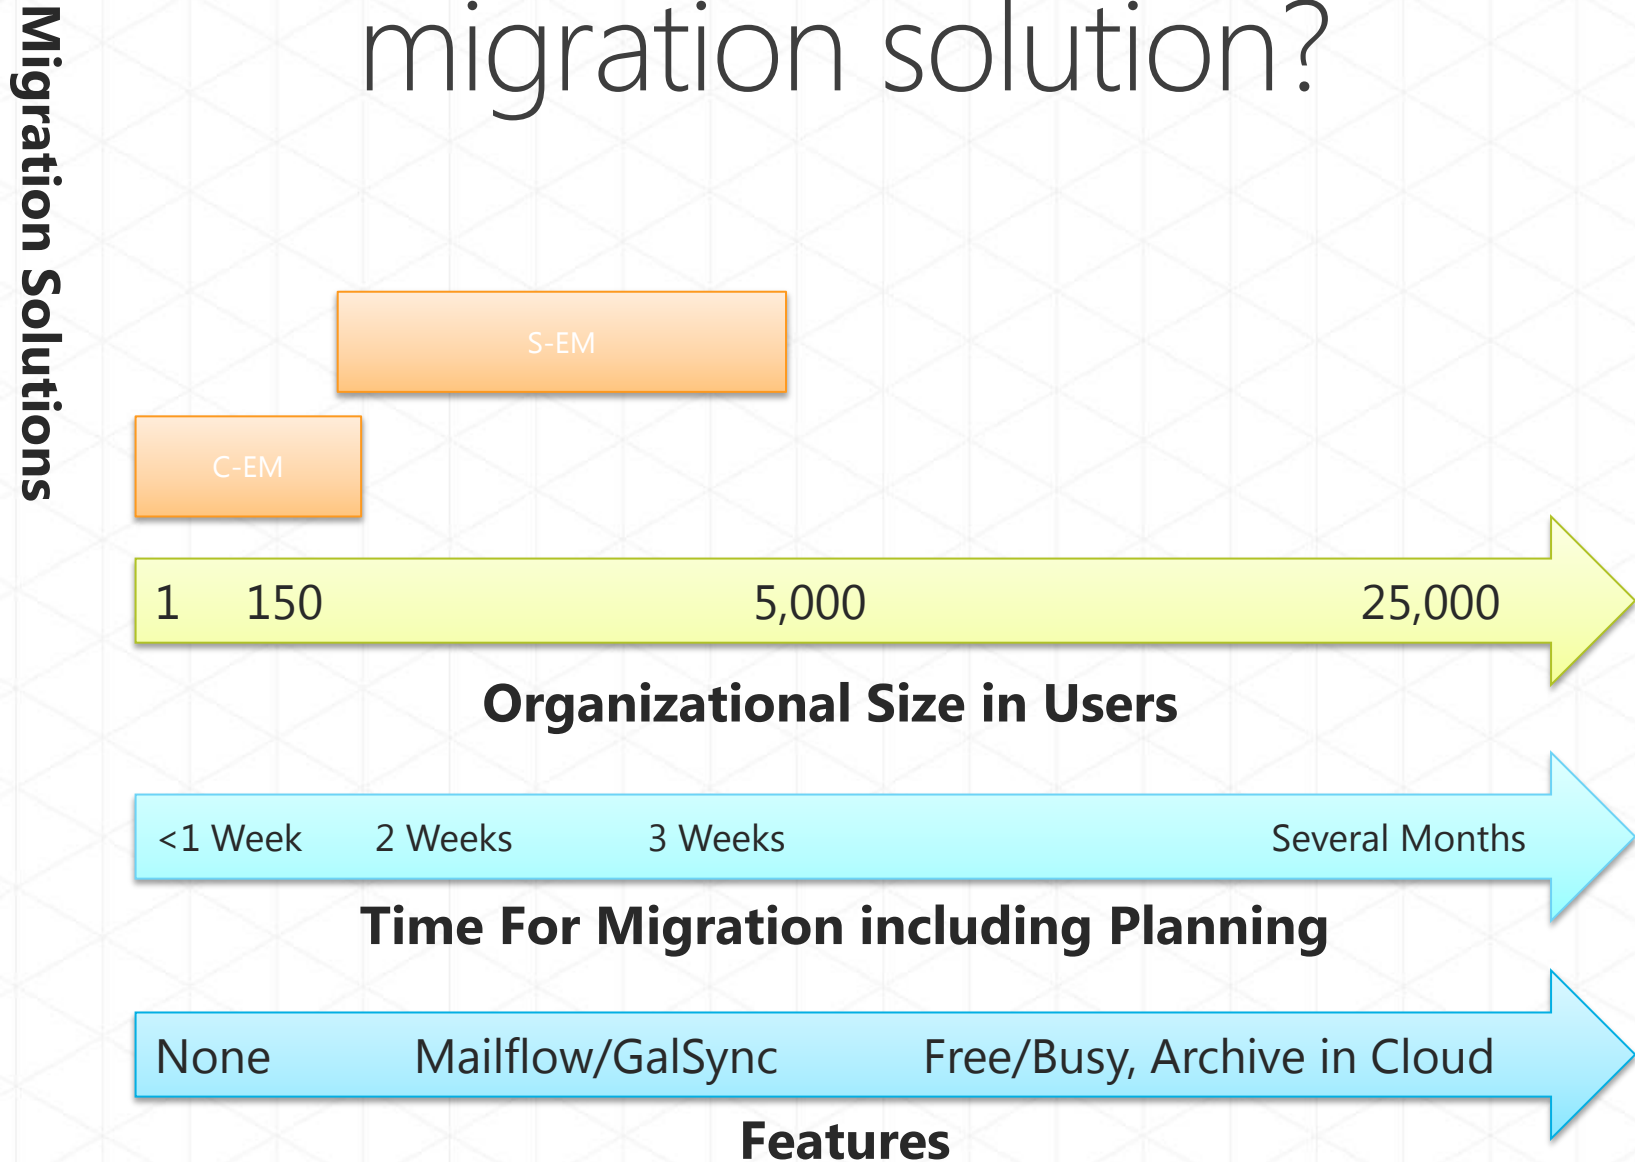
migration solution?

Migration Solutions

S-EM

C-EM

1 150 5,000 25,000

Organizational Size in Users

<1 Week 2 Weeks 3 Weeks Several Months

Time For Migration including Planning

None Mailflow/GalSync Free/Busy, Archive in Cloud

Features